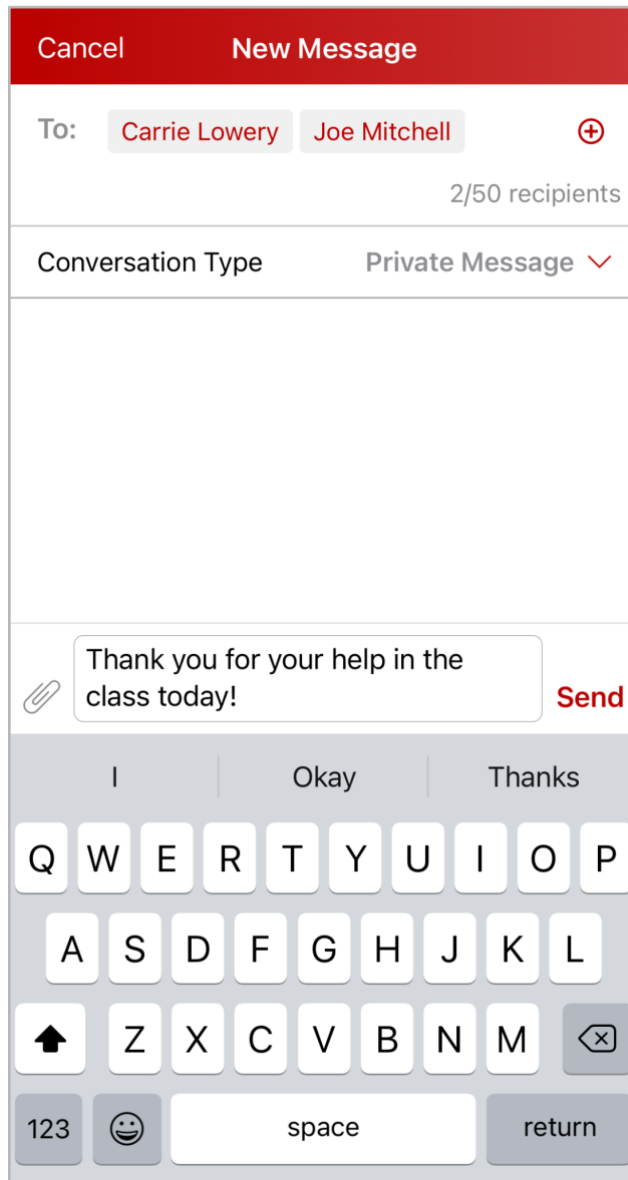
Cancel New Message

To: Carrie Lowery Joe Mitchell

2/50 recipients

Conversation Type Private Message

Thank you for your help in the class today!

Send

I Okay Thanks

Q W E R T Y U I O P
A S D F G H J K L
Z X C V B N M
123 space return